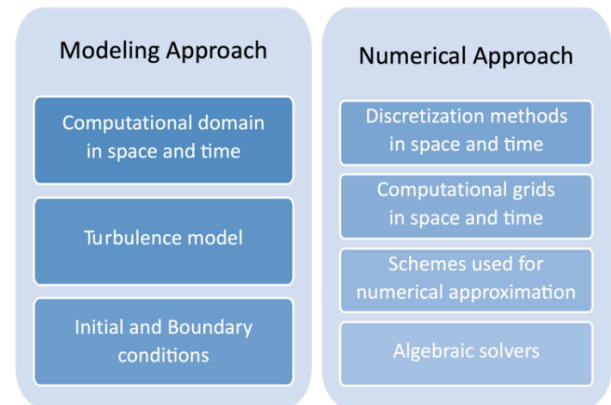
Modeling Approach

Computational domain in space and time

Turbulence model

Initial and Boundary conditions

Numerical Approach

Discretization methods in space and time

Computational grids in space and time

Schemes used for numerical approximation

Algebraic solvers